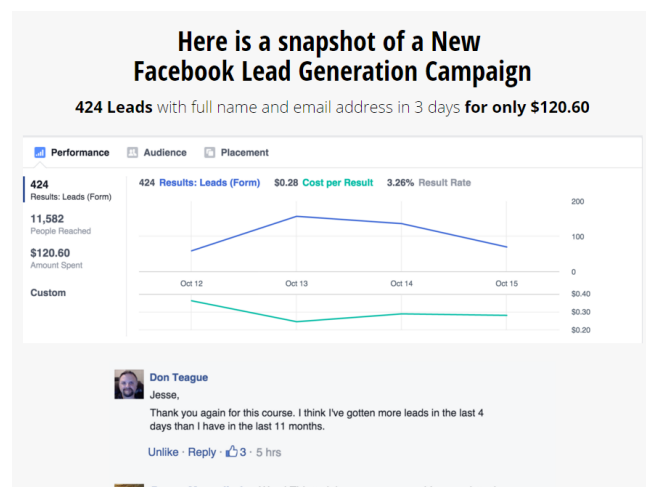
Here is a snapshot of a New Facebook Lead Generation Campaign

424 Leads with full name and email address in 3 days for only $120.60

Performance Audience Placement

424
Results: Leads (Form)

11,582
People Reached

$120.60
Amount Spent

Custom

424 Results: Leads (Form) $0.28 Cost per Result 3.26% Result Rate

200
100
0

Oct 12 Oct 13 Oct 14 Oct 15

$0.40
$0.30
$0.20

Don Teague
Jesse,

Thank you again for this course. I think I've gotten more leads in the last 4 days than I have in the last 11 months.

Unlike · Reply · 3 · 5 hrs